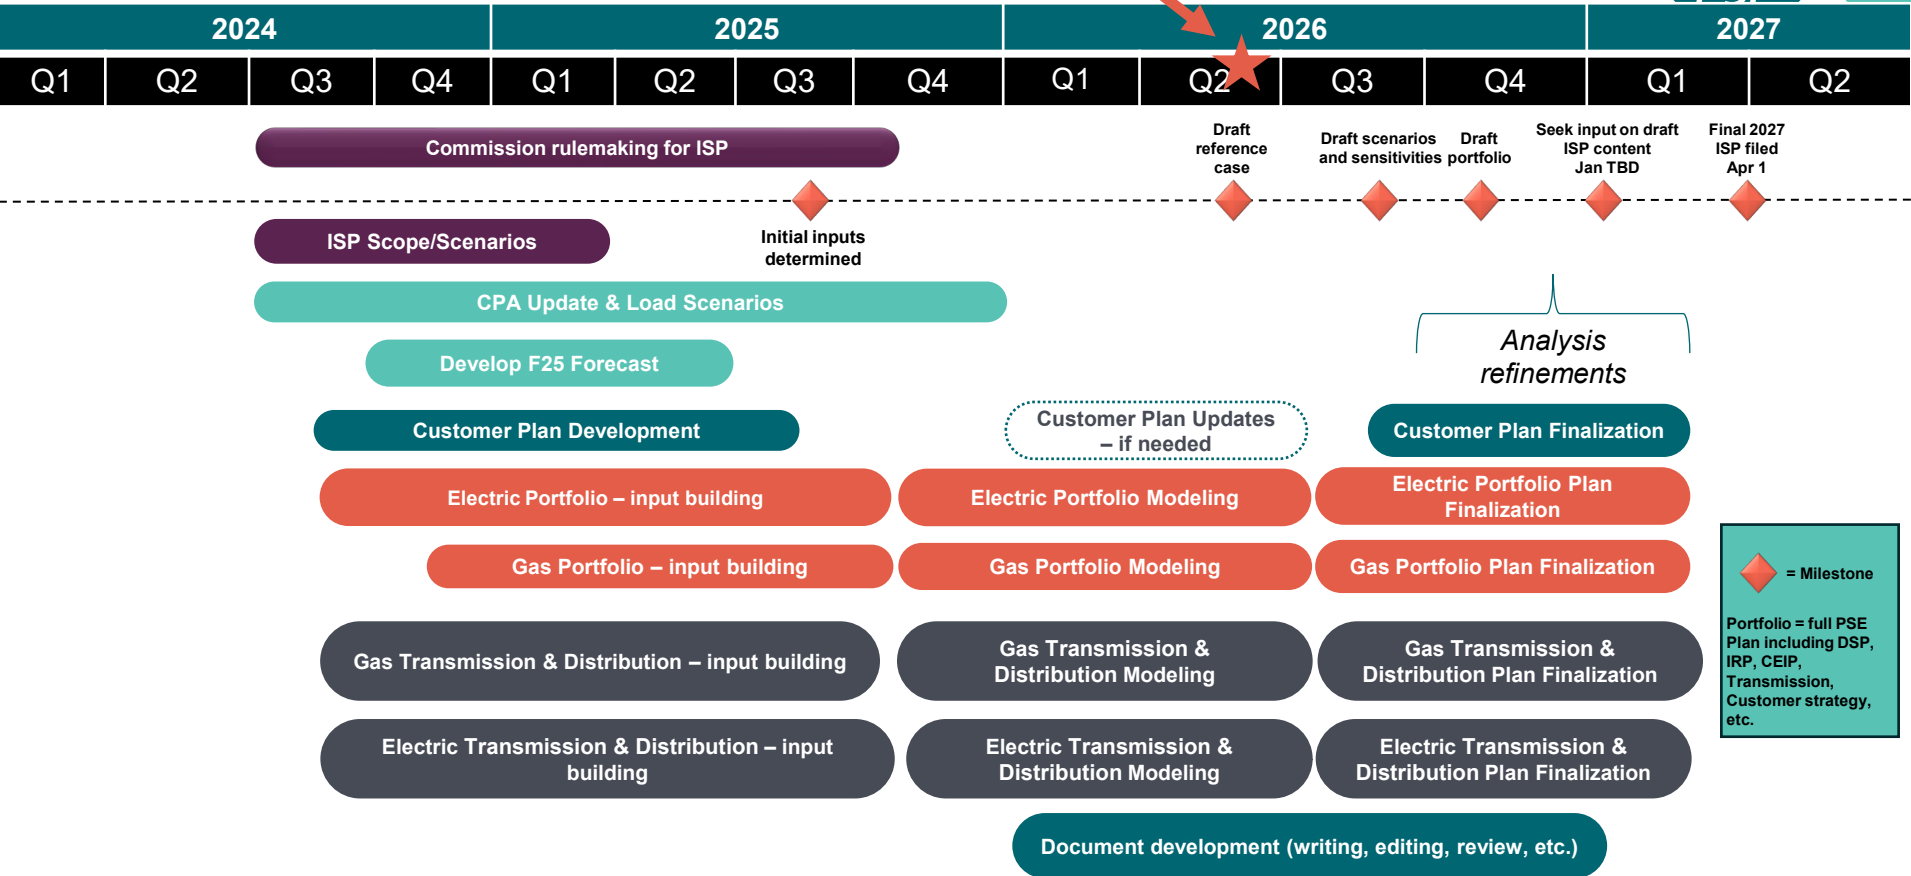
| 2024 | | | | 2025 | | | | 2026 | | | | 2027 | |
|---|---|---|---|---|---|---|---|---|---|---|---|---|---|
| Q1 | Q2 | Q3 | Q4 | Q1 | Q2 | Q3 | Q4 | Q1 | Q2 | Q3 | Q4 | Q1 | Q2 |

Commission rulemaking for ISP

Draft reference case

Draft scenarios and sensitivities

Draft portfolio

Seek input on draft ISP content Jan TBD

Final 2027 ISP filed Apr 1

ISP Scope/Scenarios

Initial inputs determined

CPA Update & Load Scenarios

Develop F25 Forecast

Analysis refinements

Customer Plan Development

Customer Plan Updates – if needed

Customer Plan Finalization

Electric Portfolio – input building

Electric Portfolio Modeling

Electric Portfolio Plan Finalization

Gas Portfolio – input building

Gas Portfolio Modeling

Gas Portfolio Plan Finalization

Gas Transmission & Distribution – input building

Gas Transmission & Distribution Modeling

Gas Transmission & Distribution Plan Finalization

Electric Transmission & Distribution – input building

Electric Transmission & Distribution Modeling

Electric Transmission & Distribution Plan Finalization

Document development (writing, editing, review, etc.)

= Milestone

Portfolio = full PSE Plan including DSP, IRP, CEIP, Transmission, Customer strategy, etc.